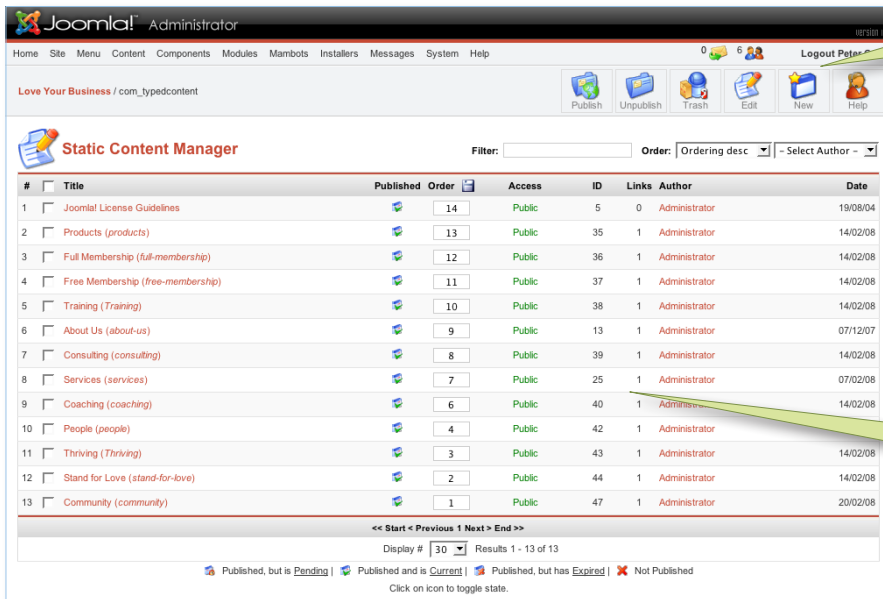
Joomla! Administrator

version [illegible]

Home Site Menu Content Components Modules Mambots Installers Messages System Help

0 6 Logout Peter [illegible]

Love Your Business / com_typedcontent

Publish Unpublish Trash Edit New Help

Static Content Manager

Filter:

Order: Ordering desc - Select Author -

| # | | Title | Published | Order | Access | ID | Links | Author | Date |
|---|---|---|---|---|---|---|---|---|---|
| 1 | | Joomla! License Guidelines | | 14 | Public | 5 | 0 | Administrator | 19/08/04 |
| 2 | | Products (*products*) | | 13 | Public | 35 | 1 | Administrator | 14/02/08 |
| 3 | | Full Membership (*full-membership*) | | 12 | Public | 36 | 1 | Administrator | 14/02/08 |
| 4 | | Free Membership (*free-membership*) | | 11 | Public | 37 | 1 | Administrator | 14/02/08 |
| 5 | | Training (*Training*) | | 10 | Public | 38 | 1 | Administrator | 14/02/08 |
| 6 | | About Us (*about-us*) | | 9 | Public | 13 | 1 | Administrator | 07/12/07 |
| 7 | | Consulting (*consulting*) | | 8 | Public | 39 | 1 | Administrator | 14/02/08 |
| 8 | | Services (*services*) | | 7 | Public | 25 | 1 | Administrator | 07/02/08 |
| 9 | | Coaching (*coaching*) | | 6 | Public | 40 | 1 | Adminis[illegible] | 14/02/08 |
| 10 | | People (*people*) | | 4 | Public | 42 | 1 | Administrator | |
| 11 | | Thriving (*Thriving*) | | 3 | Public | 43 | 1 | Administrator | 14/02/08 |
| 12 | | Stand for Love (*stand-for-love*) | | 2 | Public | 44 | 1 | Administrator | 14/02/08 |
| 13 | | Community (*community*) | | 1 | Public | 47 | 1 | Administrator | 20/02/08 |

<< Start < Previous 1 Next > End >>

Display # 30 Results 1 - 13 of 13

Published, but is Pending | Published and is Current | Published, but has Expired | Not Published

Click on icon to toggle state.